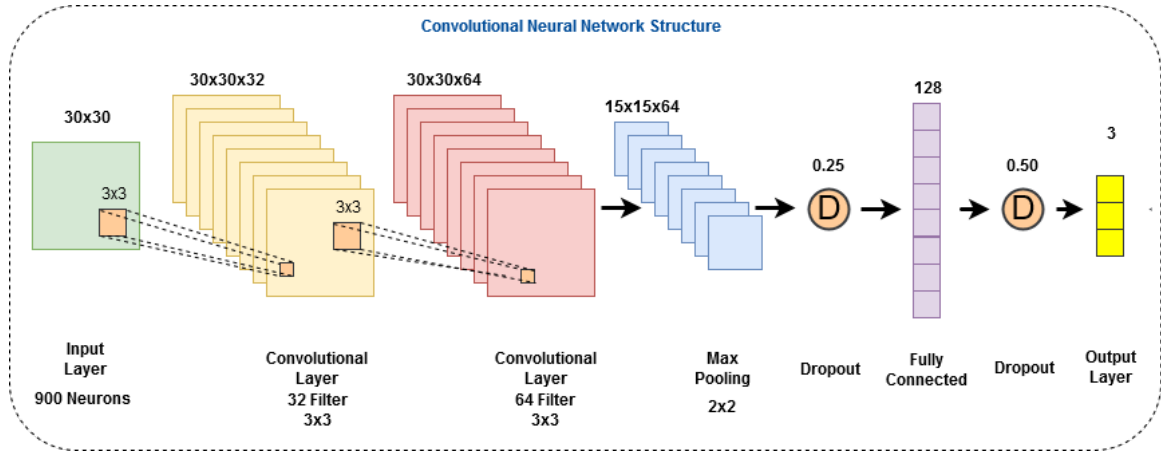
Convolutional Neural Network Structure

30x30

3x3

30x30x32

3x3

30x30x64

15x15x64

0.25

D

128

0.50

D

3

Input Layer

900 Neurons

Convolutional Layer
32 Filter
3x3

Convolutional Layer
64 Filter
3x3

Max Pooling

2x2

Dropout

Fully Connected

Dropout

Output Layer